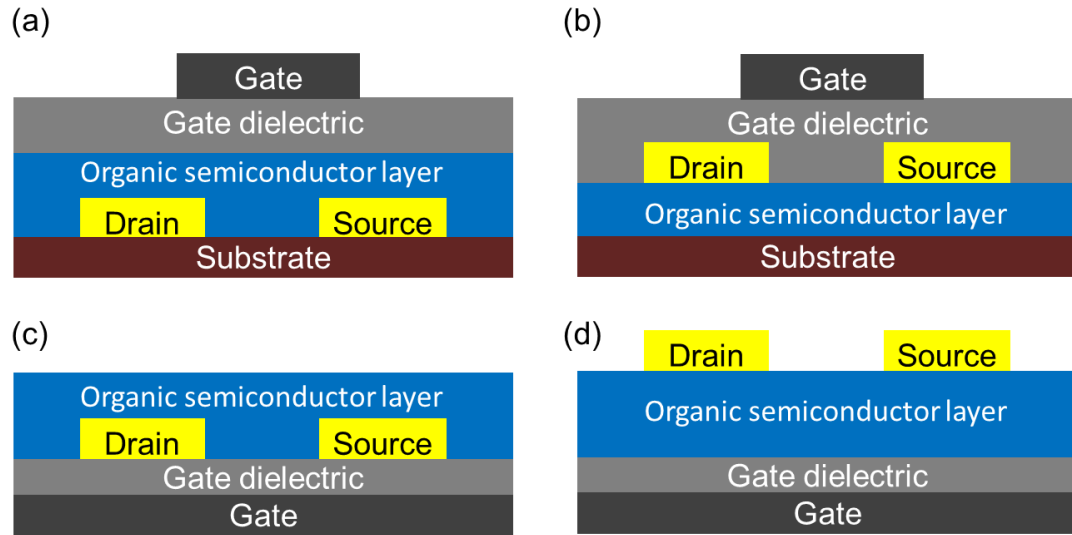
(a)

Gate

Gate dielectric

Organic semiconductor layer

Drain

Source

Substrate

(b)

Gate

Gate dielectric

Drain

Source

Organic semiconductor layer

Substrate

(c)

Organic semiconductor layer

Drain

Source

Gate dielectric

Gate

(d)

Drain

Source

Organic semiconductor layer

Gate dielectric

Gate